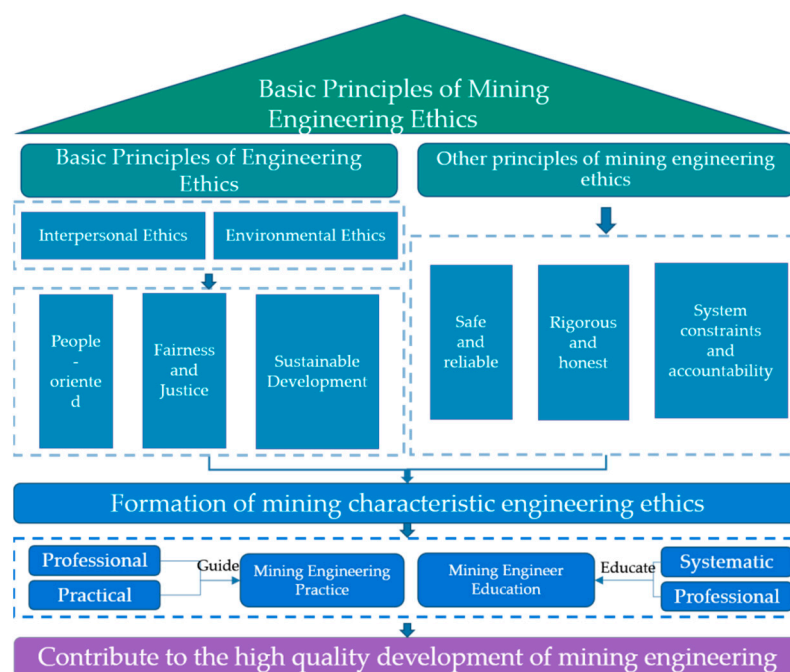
Basic Principles of Mining Engineering Ethics

Basic Principles of Engineering Ethics

Other principles of mining engineering ethics

Interpersonal Ethics

Environmental Ethics

People - oriente d

Fairness and Justice

Sustainable Development

Safe and reliable

Rigorous and honest

System constraints and accountability

Formation of mining characteristic engineering ethics

Professional

Practical

Guide

Mining Engineering Practice

Mining Engineer Education

Educate

Systematic

Professional

Contribute to the high quality development of mining engineering